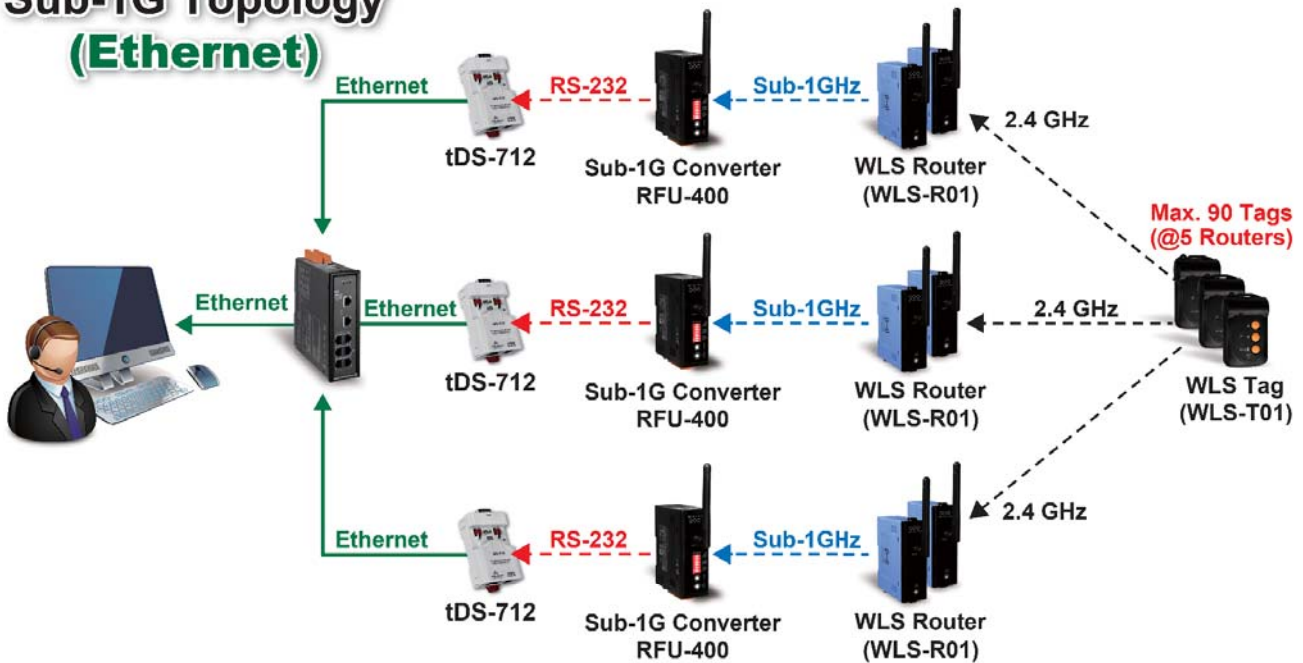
Sub-1G Topology
(Ethernet)

Ethernet
RS-232
Sub-1GHz
2.4 GHz
tDS-712
Sub-1G Converter RFU-400
WLS Router (WLS-R01)

Max. 90 Tags (@5 Routers)

Ethernet
Ethernet
RS-232
Sub-1GHz
2.4 GHz
tDS-712
Sub-1G Converter RFU-400
WLS Router (WLS-R01)
WLS Tag (WLS-T01)

Ethernet
RS-232
Sub-1GHz
2.4 GHz
tDS-712
Sub-1G Converter RFU-400
WLS Router (WLS-R01)